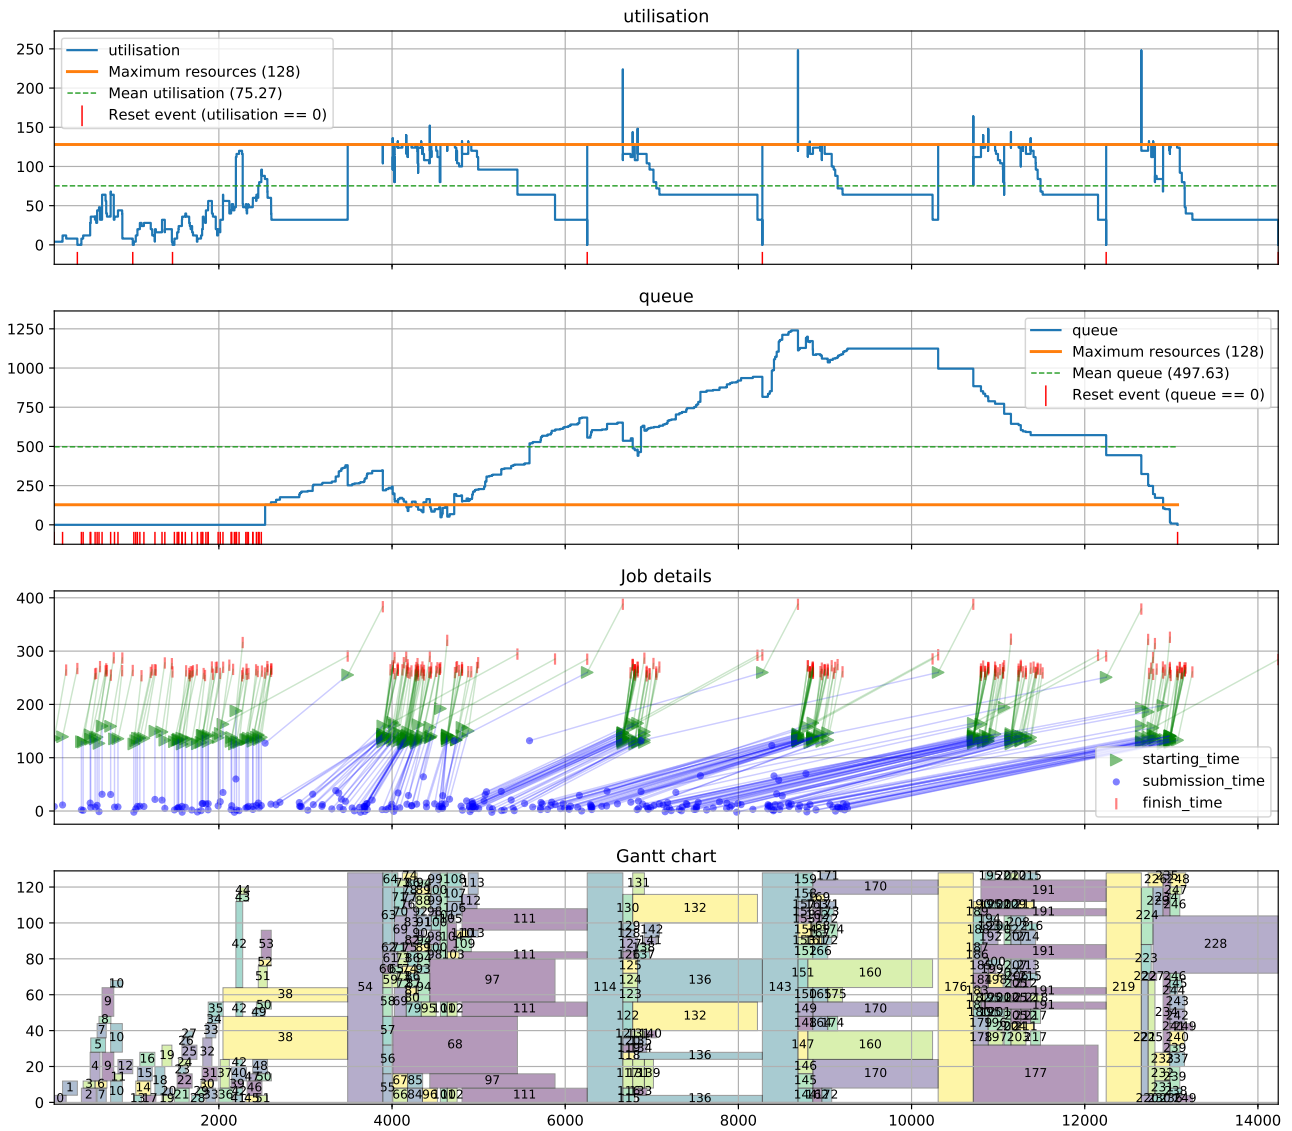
utilisation

250
200
150
100
50
0

utilisation
Maximum resources (128)
Mean utilisation (75.27)
Reset event (utilisation == 0)

queue

1250
1000
750
500
250
0

queue
Maximum resources (128)
Mean queue (497.63)
Reset event (queue == 0)

Job details

400
300
200
100
0

starting_time
submission_time
finish_time

Gantt chart

120
100
80
60
40
20
0

2000 4000 6000 8000 10000 12000 14000

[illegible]